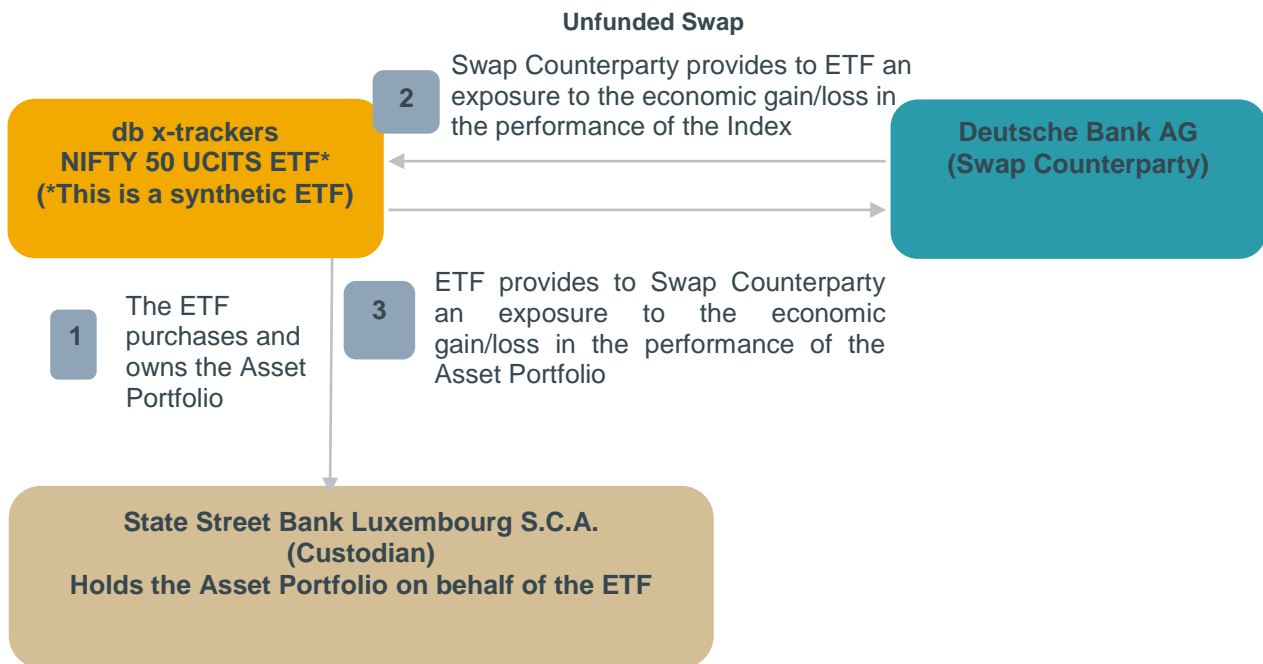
Unfunded Swap

2

Swap Counterparty provides to ETF an exposure to the economic gain/loss in the performance of the Index

db x-trackers
NIFTY 50 UCITS ETF*
(*This is a synthetic ETF)

Deutsche Bank AG
(Swap Counterparty)

1

The ETF purchases and owns the Asset Portfolio

3

ETF provides to Swap Counterparty an exposure to the economic gain/loss in the performance of the Asset Portfolio

State Street Bank Luxembourg S.C.A.
(Custodian)
Holds the Asset Portfolio on behalf of the ETF